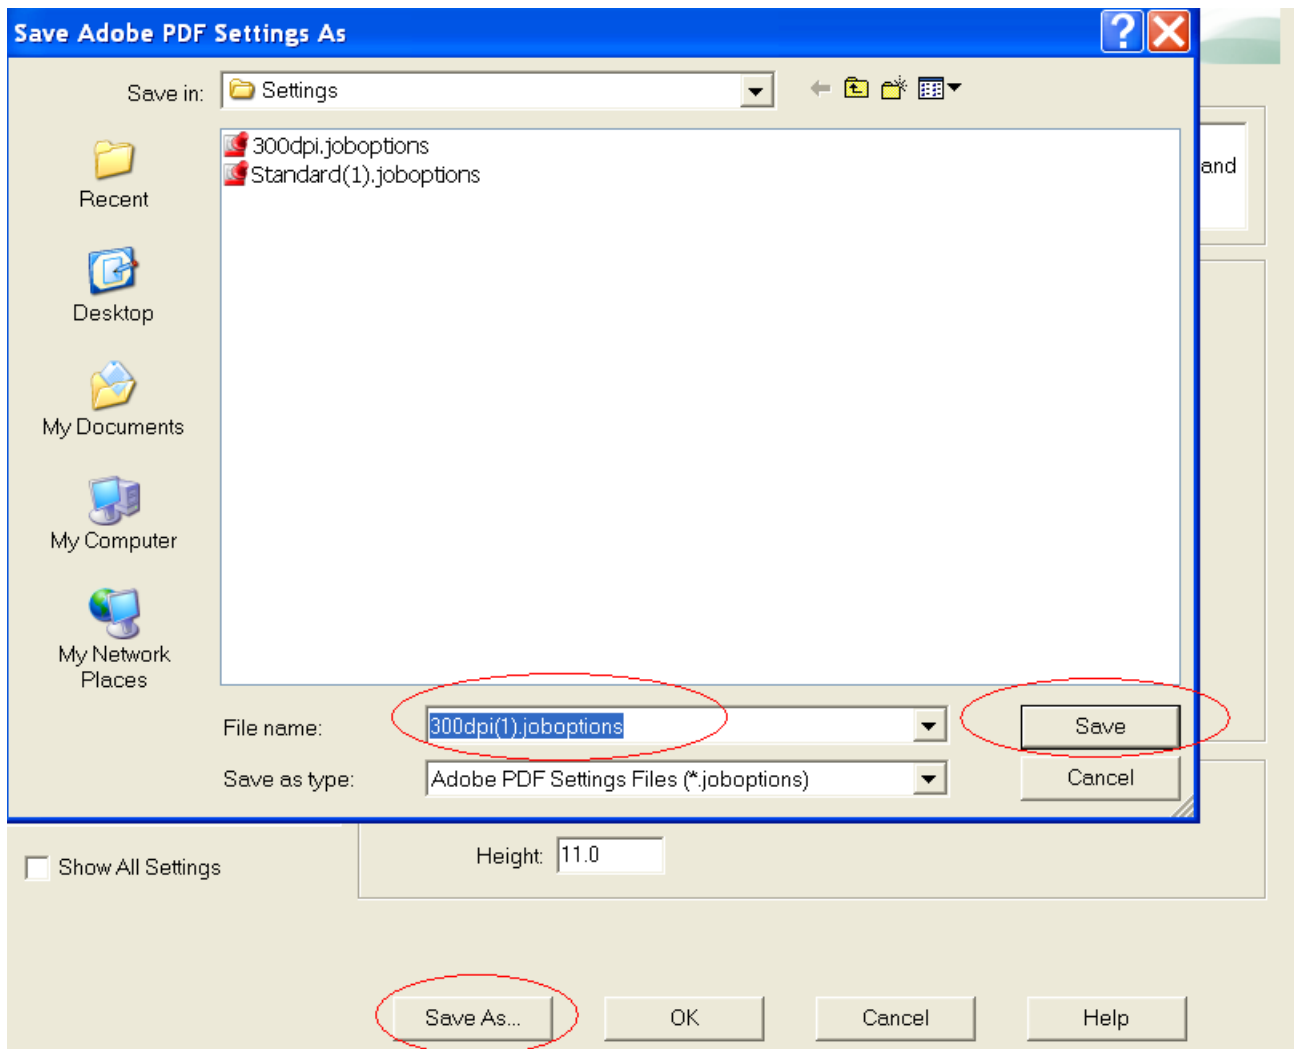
Save Adobe PDF Settings As

Save in: Settings

300dpi.joboptions
Standard(1).joboptions

Recent

Desktop

My Documents

My Computer

My Network Places

File name: 300dpi(1).joboptions

Save as type: Adobe PDF Settings Files (*.joboptions)

Save

Cancel

and

Show All Settings

Height: 11.0

Save As...

OK

Cancel

Help